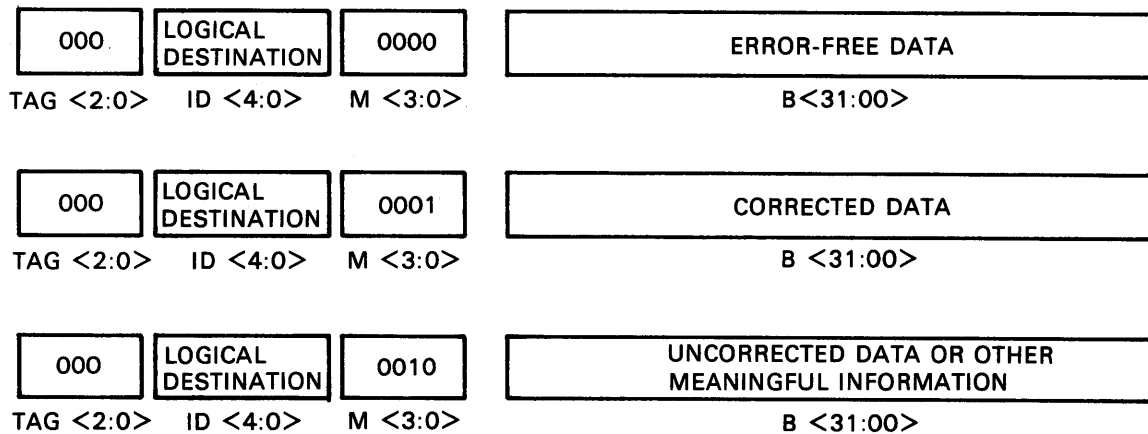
000 | LOGICAL DESTINATION | 0000 | ERROR-FREE DATA

TAG <2:0> ID <4:0> M <3:0> B<31:00>

000 | LOGICAL DESTINATION | 0001 | CORRECTED DATA

TAG <2:0> ID <4:0> M <3:0> B <31:00>

000 | LOGICAL DESTINATION | 0010 | UNCORRECTED DATA OR OTHER MEANINGFUL INFORMATION

TAG <2:0> ID <4:0> M <3:0> B <31:00>